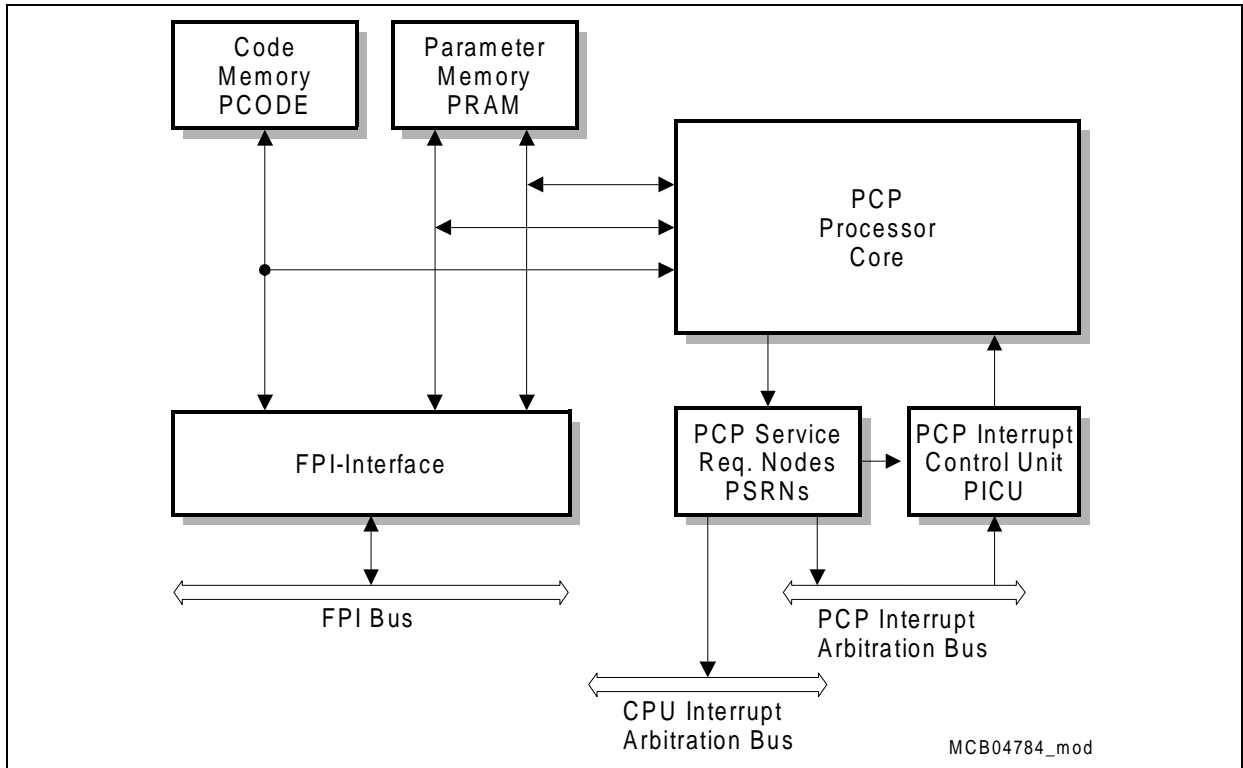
Code Memory PCODE

Parameter Memory PRAM

PCP Processor Core

FPI-Interface

PCP Service Req. Nodes PSRNs

PCP Interrupt Control Unit PICU

FPI Bus

PCP Interrupt Arbitration Bus

CPU Interrupt Arbitration Bus

MCB04784_mod